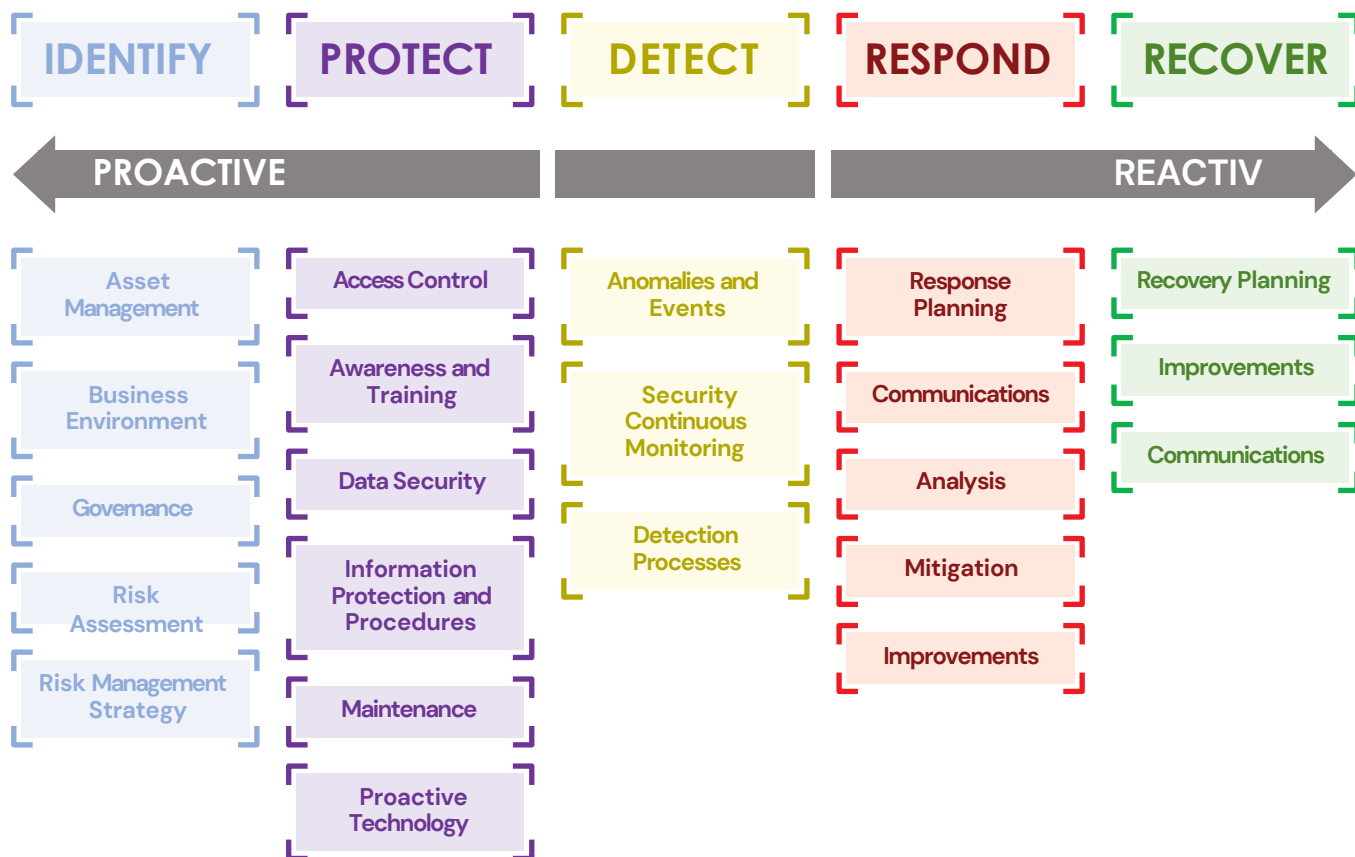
IDENTIFY

PROTECT

DETECT

RESPOND

RECOVER

PROACTIVE

REACTIV

Asset Management

Business Environment

Governance

Risk Assessment

Risk Management Strategy

Access Control

Awareness and Training

Data Security

Information Protection and Procedures

Maintenance

Proactive Technology

Anomalies and Events

Security Continuous Monitoring

Detection Processes

Response Planning

Communications

Analysis

Mitigation

Improvements

Recovery Planning

Improvements

Communications